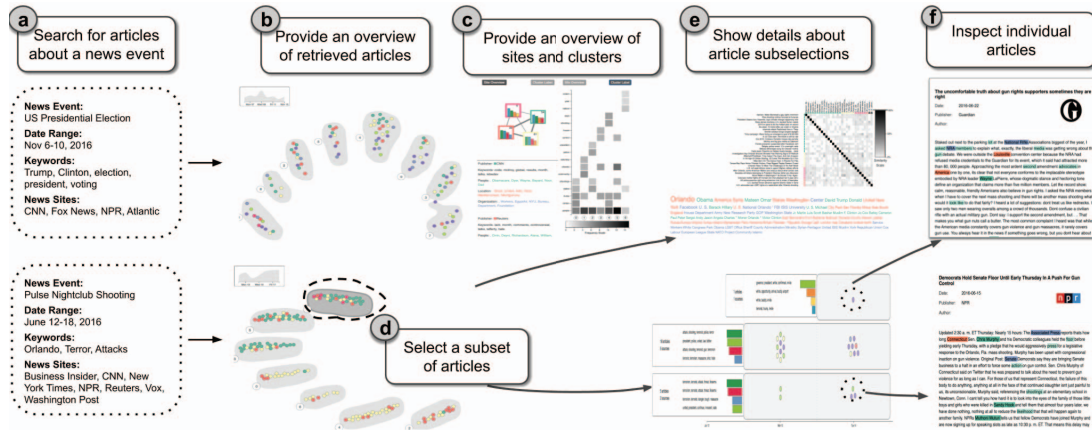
a Search for articles about a news event

b Provide an overview of retrieved articles

c Provide an overview of sites and clusters

e Show details about article subselections

f Inspect individual articles

News Event:
US Presidential Election
Date Range:
Nov 6-10, 2016
Keywords:
Trump, Clinton, election, president, voting
News Sites:
CNN, Fox News, NPR, Atlantic

News Event:
Pulse Nightclub Shooting
Date Range:
June 12-18, 2016
Keywords:
Orlando, Terror, Attacks
News Sites:
Business Insider, CNN, New York Times, NPR, Reuters, Vox, Washington Post

d Select a subset of articles

The uncomfortable truth about gun rights supporters sometimes they are right

Date: 2016-06-22
Publisher: Guardian
Author:

Orlando Obama America Spirit Mateen Omar Shooting Washington Daesh Barack Trump Donald United New York Facebook

Democrats Hold Senate Floor Until Early Thursday In A Push For Gun Control

Date: 2016-06-15
Publisher: NPR
Author:

npr